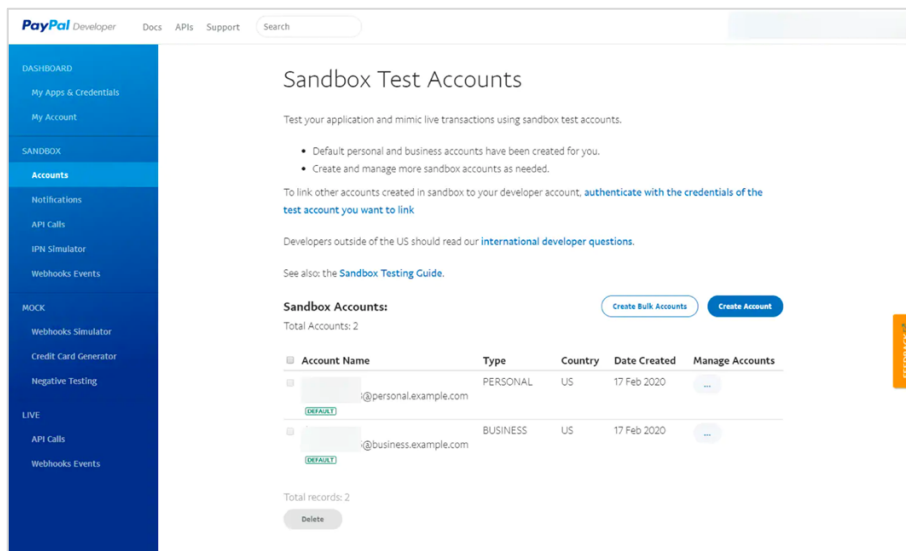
PayPal Developer Docs APIs Support Search

DASHBOARD
My Apps & Credentials
My Account

SANDBOX
Accounts
Notifications
API Calls
IPN Simulator
Webhooks Events

MOCK
Webhooks Simulator
Credit Card Generator
Negative Testing

LIVE
API Calls
Webhooks Events

Sandbox Test Accounts

Test your application and mimic live transactions using sandbox test accounts.

- Default personal and business accounts have been created for you.
- Create and manage more sandbox accounts as needed.

To link other accounts created in sandbox to your developer account, authenticate with the credentials of the test account you want to link

Developers outside of the US should read our international developer questions.

See also: the Sandbox Testing Guide.

Sandbox Accounts:
Total Accounts: 2

Create Bulk Accounts Create Account

| Account Name | Type | Country | Date Created | Manage Accounts |
|---|---|---|---|---|
| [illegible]@personal.example.com DEFAULT | PERSONAL | US | 17 Feb 2020 | ... |
| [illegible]@business.example.com DEFAULT | BUSINESS | US | 17 Feb 2020 | ... |

Total records: 2
Delete